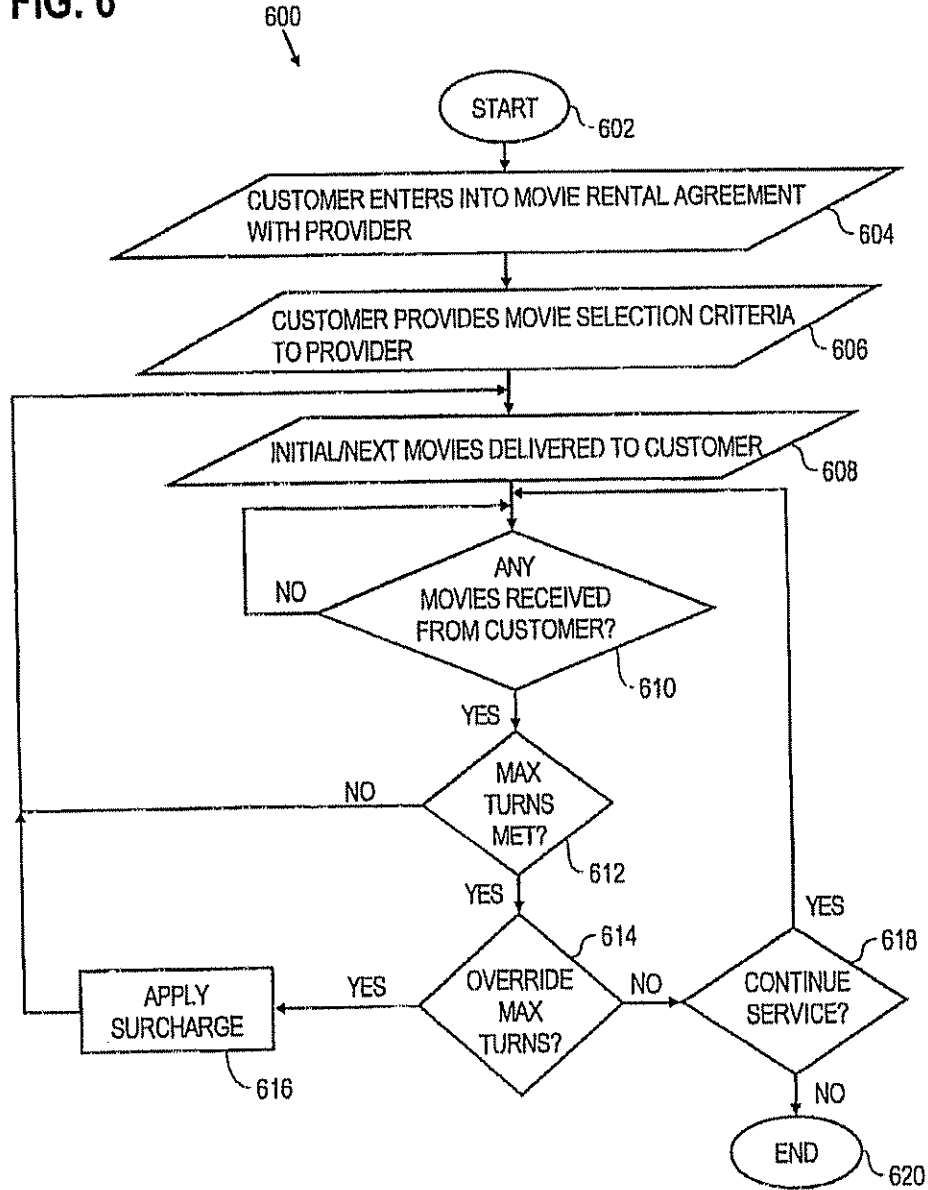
FIG. 6

600

START 602

CUSTOMER ENTERS INTO MOVIE RENTAL AGREEMENT WITH PROVIDER 604

CUSTOMER PROVIDES MOVIE SELECTION CRITERIA TO PROVIDER 606

INITIAL/NEXT MOVIES DELIVERED TO CUSTOMER 608

ANY MOVIES RECEIVED FROM CUSTOMER? 610

NO

YES

MAX TURNS MET? 612

NO

YES

OVERRIDE MAX TURNS? 614

YES

APPLY SURCHARGE 616

NO

CONTINUE SERVICE? 618

YES

NO

END 620